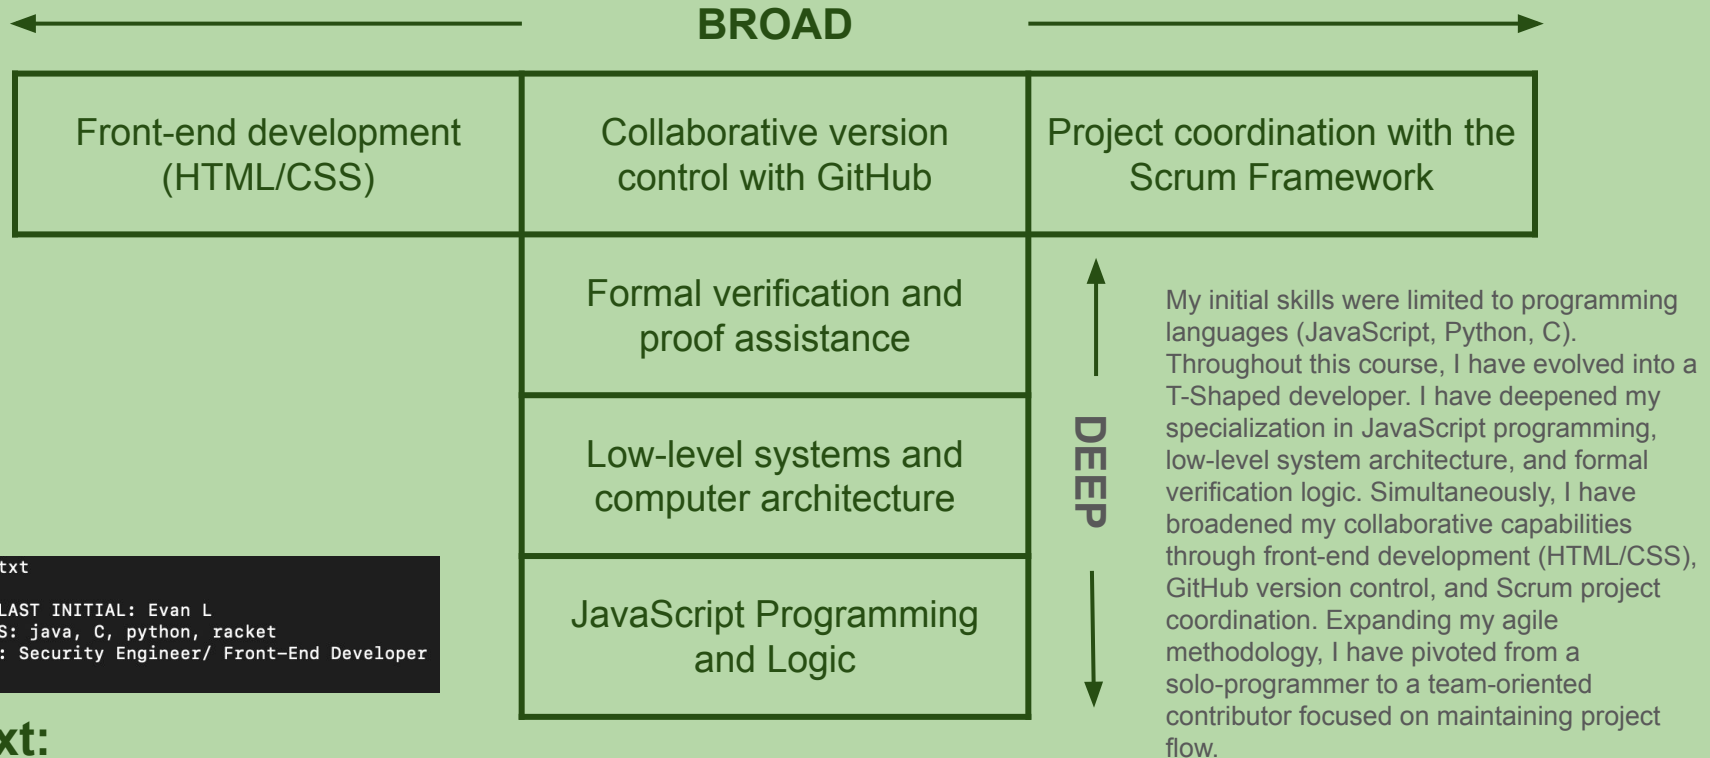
BROAD

Front-end development (HTML/CSS)

Collaborative version control with GitHub

Project coordination with the Scrum Framework

Formal verification and proof assistance

Low-level systems and computer architecture

JavaScript Programming and Logic

DEEP

My initial skills were limited to programming languages (JavaScript, Python, C). Throughout this course, I have evolved into a T-Shaped developer. I have deepened my specialization in JavaScript programming, low-level system architecture, and formal verification logic. Simultaneously, I have broadened my collaborative capabilities through front-end development (HTML/CSS), GitHub version control, and Scrum project coordination. Expanding my agile methodology, I have pivoted from a solo-programmer to a team-oriented contributor focused on maintaining project flow.

txt

LAST INITIAL: Evan L
S: java, C, python, racket
: Security Engineer/ Front-End Developer

xt: